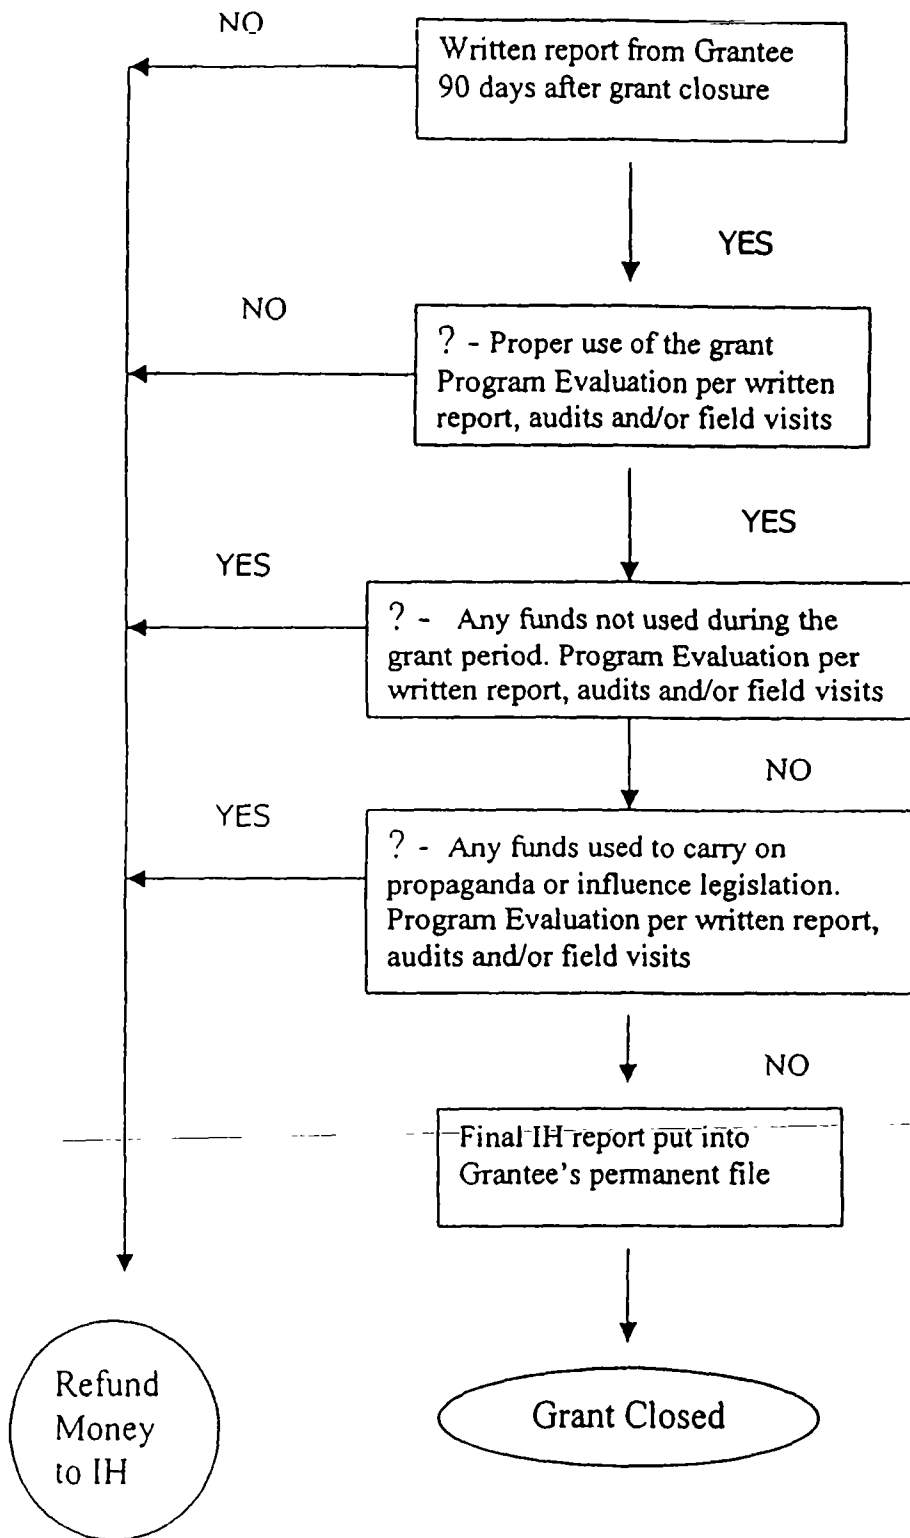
NO

Written report from Grantee 90 days after grant closure

YES

NO

? - Proper use of the grant Program Evaluation per written report, audits and/or field visits

YES

YES

? - Any funds not used during the grant period. Program Evaluation per written report, audits and/or field visits

NO

YES

? - Any funds used to carry on propaganda or influence legislation. Program Evaluation per written report, audits and/or field visits

NO

Final IH report put into Grantee's permanent file

Refund Money to IH

Grant Closed